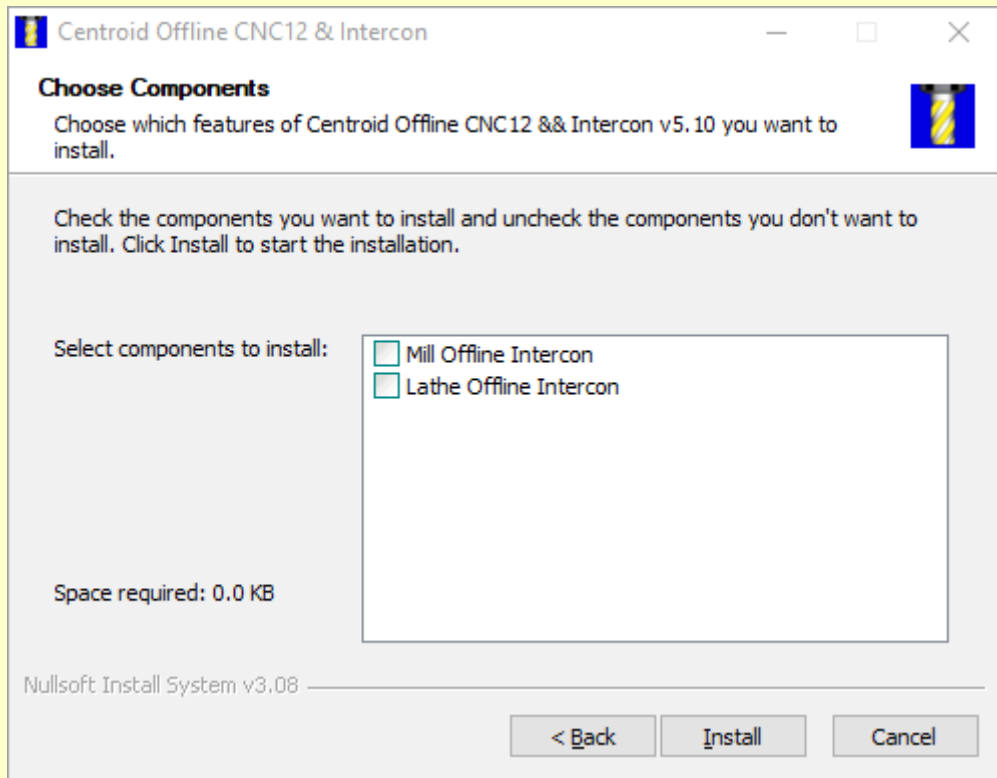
Centroid Offline CNC12 & Intercon

Choose Components

Choose which features of Centroid Offline CNC12 && Intercon v5.10 you want to install.

Check the components you want to install and uncheck the components you don't want to install. Click Install to start the installation.

Select components to install:

Mill Offline Intercon
Lathe Offline Intercon

Space required: 0.0 KB

Nullsoft Install System v3.08

< Back
Install
Cancel